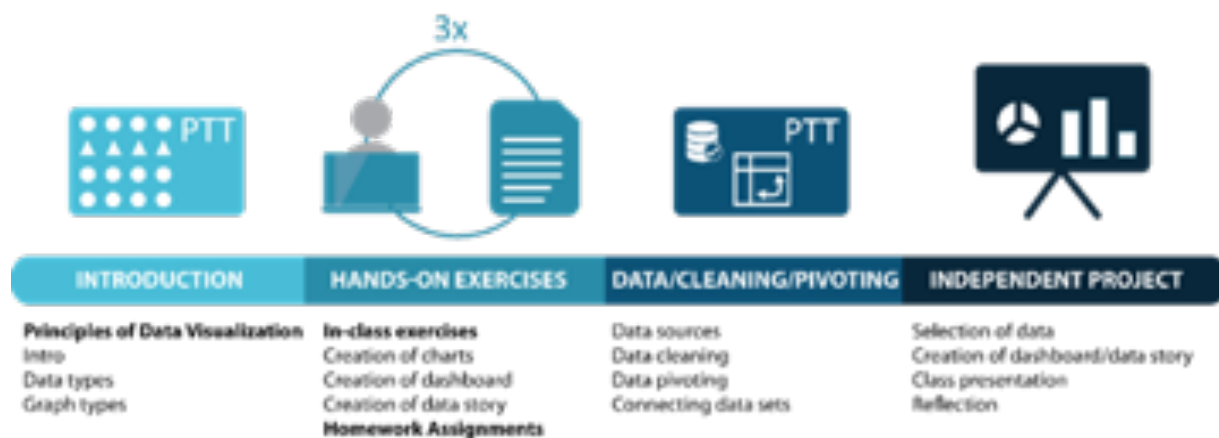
3x

PTT

PTT

INTRODUCTION

Principles of Data Visualization
Intro
Data types
Graph types

HANDS-ON EXERCISES

In-class exercises
Creation of charts
Creation of dashboard
Creation of data story
Homework Assignments

DATA/CLEANING/PIVOTING

Data sources
Data cleaning
Data pivoting
Connecting data sets

INDEPENDENT PROJECT

Selection of data
Creation of dashboard/data story
Class presentation
Reflection